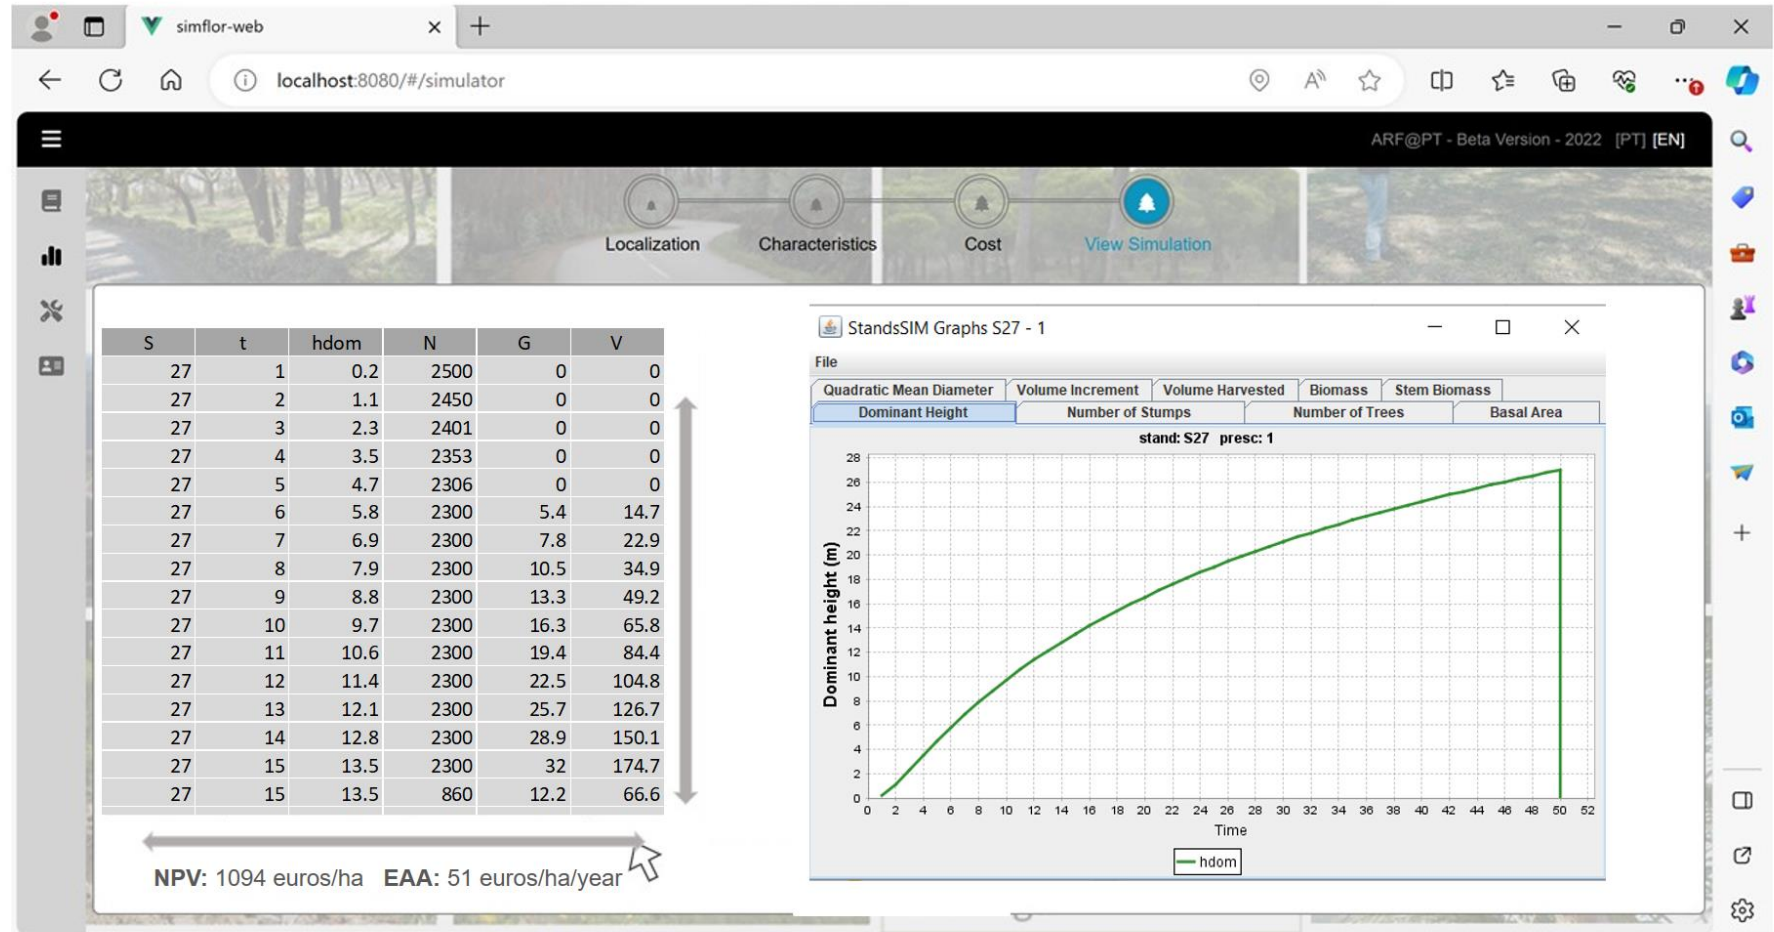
simflor-web

localhost:8080/#/simulator

ARF@PT - Beta Version - 2022 [PT] [EN]

Localization Characteristics Cost View Simulation

| S | t | hdom | N | G | V |
|---|---|---|---|---|---|
| 27 | 1 | 0.2 | 2500 | 0 | 0 |
| 27 | 2 | 1.1 | 2450 | 0 | 0 |
| 27 | 3 | 2.3 | 2401 | 0 | 0 |
| 27 | 4 | 3.5 | 2353 | 0 | 0 |
| 27 | 5 | 4.7 | 2306 | 0 | 0 |
| 27 | 6 | 5.8 | 2300 | 5.4 | 14.7 |
| 27 | 7 | 6.9 | 2300 | 7.8 | 22.9 |
| 27 | 8 | 7.9 | 2300 | 10.5 | 34.9 |
| 27 | 9 | 8.8 | 2300 | 13.3 | 49.2 |
| 27 | 10 | 9.7 | 2300 | 16.3 | 65.8 |
| 27 | 11 | 10.6 | 2300 | 19.4 | 84.4 |
| 27 | 12 | 11.4 | 2300 | 22.5 | 104.8 |
| 27 | 13 | 12.1 | 2300 | 25.7 | 126.7 |
| 27 | 14 | 12.8 | 2300 | 28.9 | 150.1 |
| 27 | 15 | 13.5 | 2300 | 32 | 174.7 |
| 27 | 15 | 13.5 | 860 | 12.2 | 66.6 |

NPV: 1094 euros/ha EAA: 51 euros/ha/year

StandsSIM Graphs S27 - 1

File

Quadratic Mean Diameter | Volume Increment | Volume Harvested | Biomass | Stem Biomass
Dominant Height | Number of Stumps | Number of Trees | Basal Area

stand: S27 presc: 1

Dominant height (m)

0 2 4 6 8 10 12 14 16 18 20 22 24 26 28

0 2 4 6 8 10 12 14 16 18 20 22 24 26 28 30 32 34 36 38 40 42 44 46 48 50 52

Time

hdom